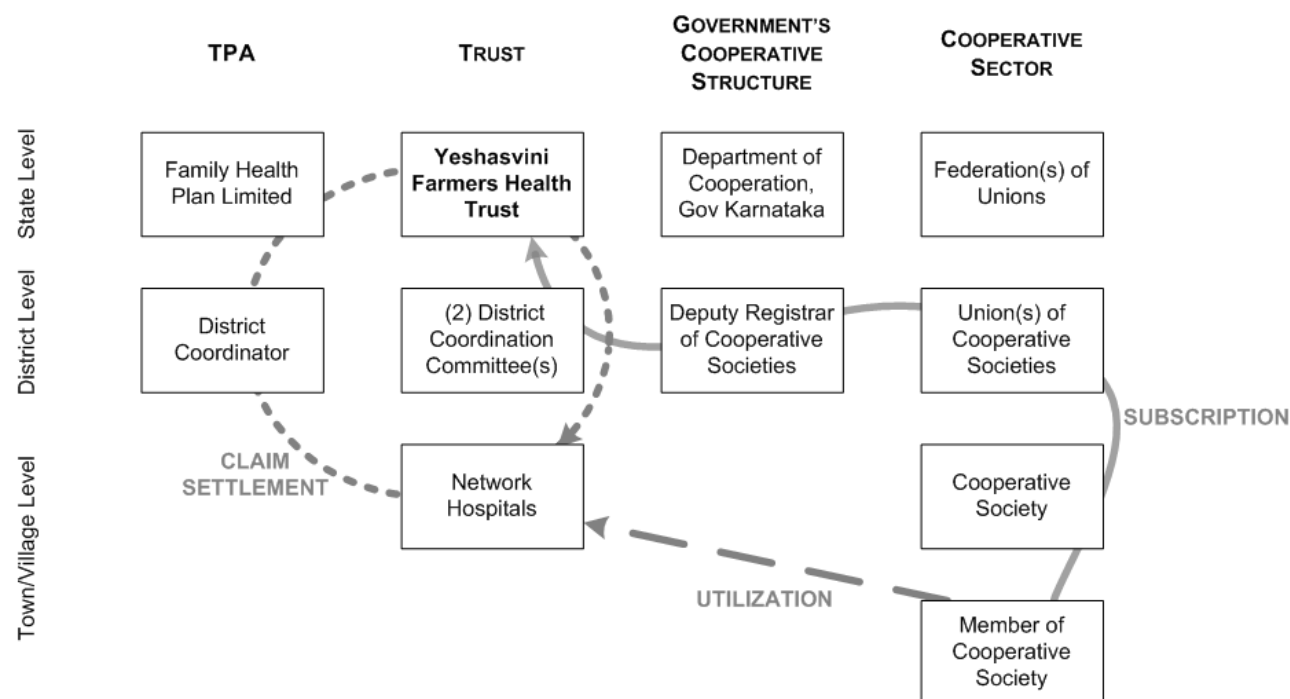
TPA

TRUST

GOVERNMENT'S COOPERATIVE STRUCTURE

COOPERATIVE SECTOR

State Level

Family Health Plan Limited

**Yeshasvini Farmers Health Trust**

Department of Cooperation, Gov Karnataka

Federation(s) of Unions

District Level

District Coordinator

(2) District Coordination Committee(s)

Deputy Registrar of Cooperative Societies

Union(s) of Cooperative Societies

SUBSCRIPTION

Town/Village Level

CLAIM SETTLEMENT

Network Hospitals

Cooperative Society

UTILIZATION

Member of Cooperative Society